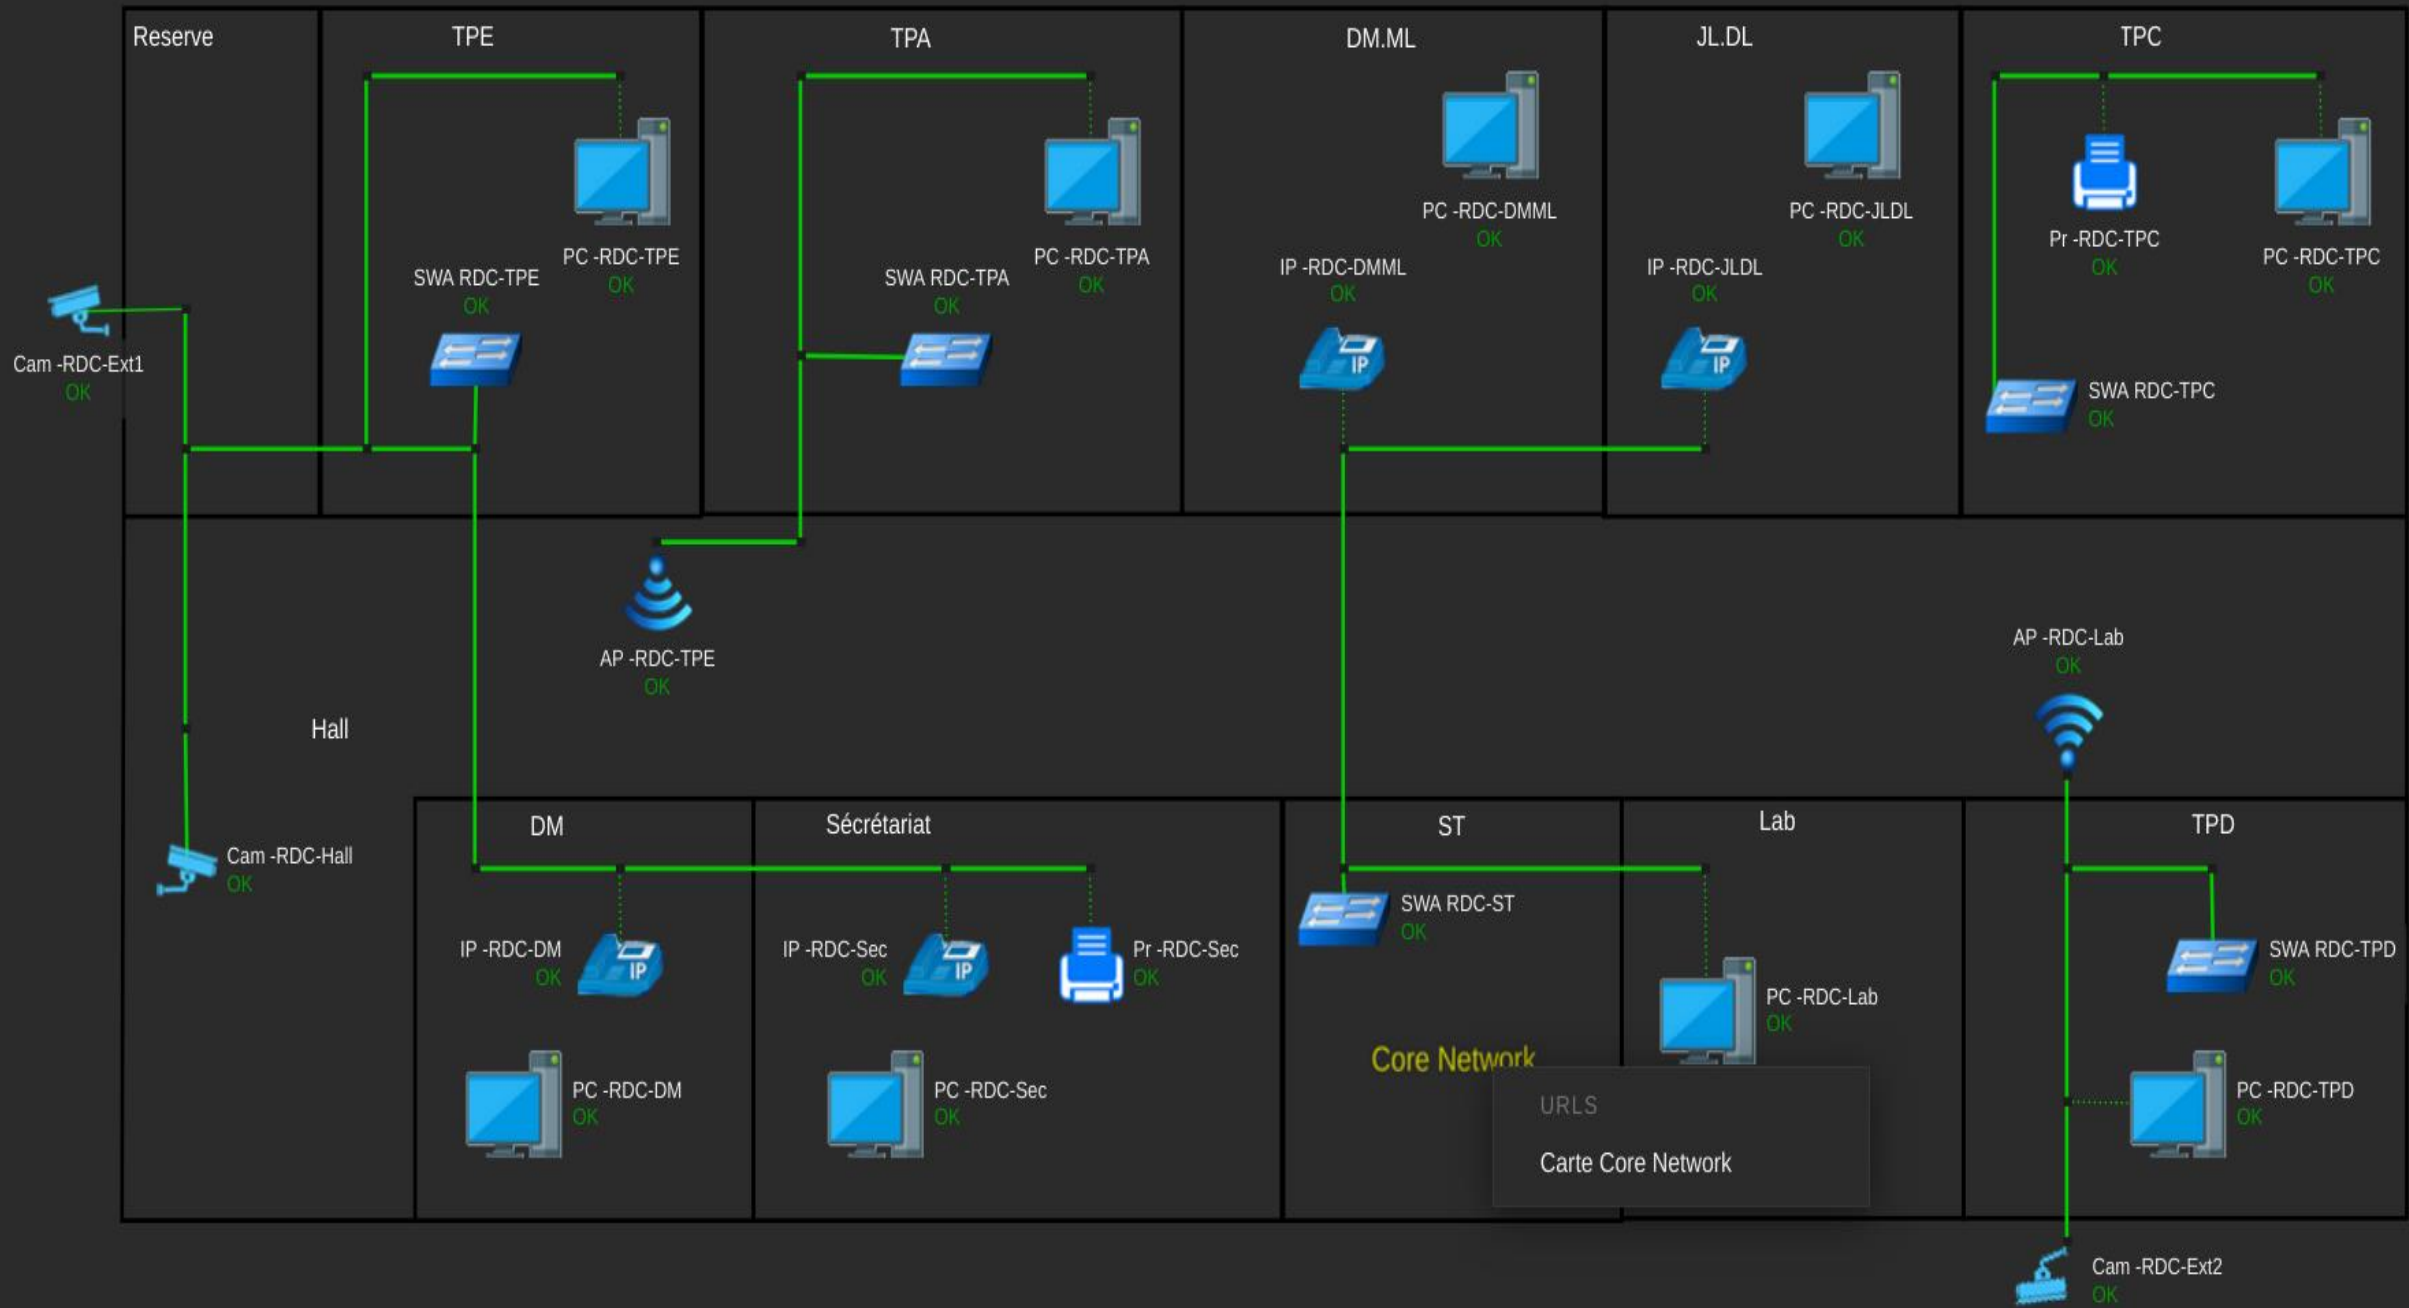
Reserve

TPE

TPA

DM.ML

JL.DL

TPC

PC -RDC-TPE
OK

SWA RDC-TPE
OK

PC -RDC-TPA
OK

SWA RDC-TPA
OK

PC -RDC-DMML
OK

IP -RDC-DMML
OK

PC -RDC-JLDL
OK

IP -RDC-JLDL
OK

Pr -RDC-TPC
OK

PC -RDC-TPC
OK

SWA RDC-TPC
OK

Cam -RDC-Ext1
OK

AP -RDC-TPE
OK

AP -RDC-Lab
OK

Hall

Cam -RDC-Hall
OK

DM

Sécrétariat

ST

Lab

TPD

IP -RDC-DM
OK

IP -RDC-Sec
OK

Pr -RDC-Sec
OK

SWA RDC-ST
OK

PC -RDC-Lab
OK

SWA RDC-TPD
OK

PC -RDC-DM
OK

PC -RDC-Sec
OK

Core Network

URLS

Carte Core Network

PC -RDC-TPD
OK

Cam -RDC-Ext2
OK